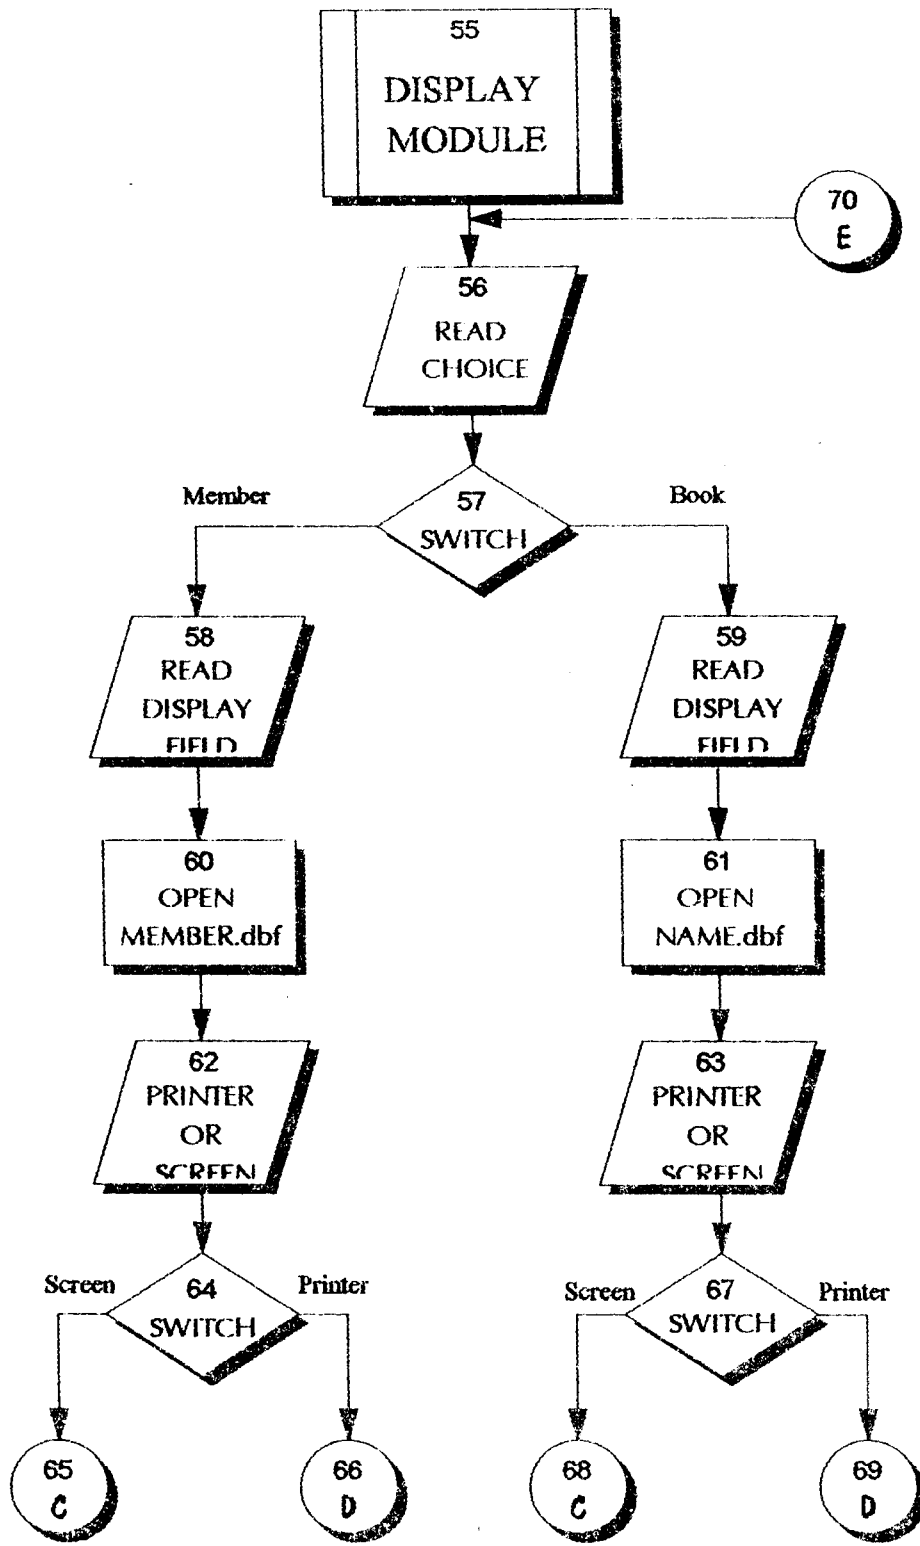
55
DISPLAY MODULE

70
E

56
READ CHOICE

Member

57
SWITCH

Book

58
READ DISPLAY FIELD

59
READ DISPLAY FIELD

60
OPEN MEMBER.dbf

61
OPEN NAME.dbf

62
PRINTER OR SCREEN

63
PRINTER OR SCREEN

Screen

64
SWITCH

Printer

Screen

67
SWITCH

Printer

65
C

66
D

68
C

69
D